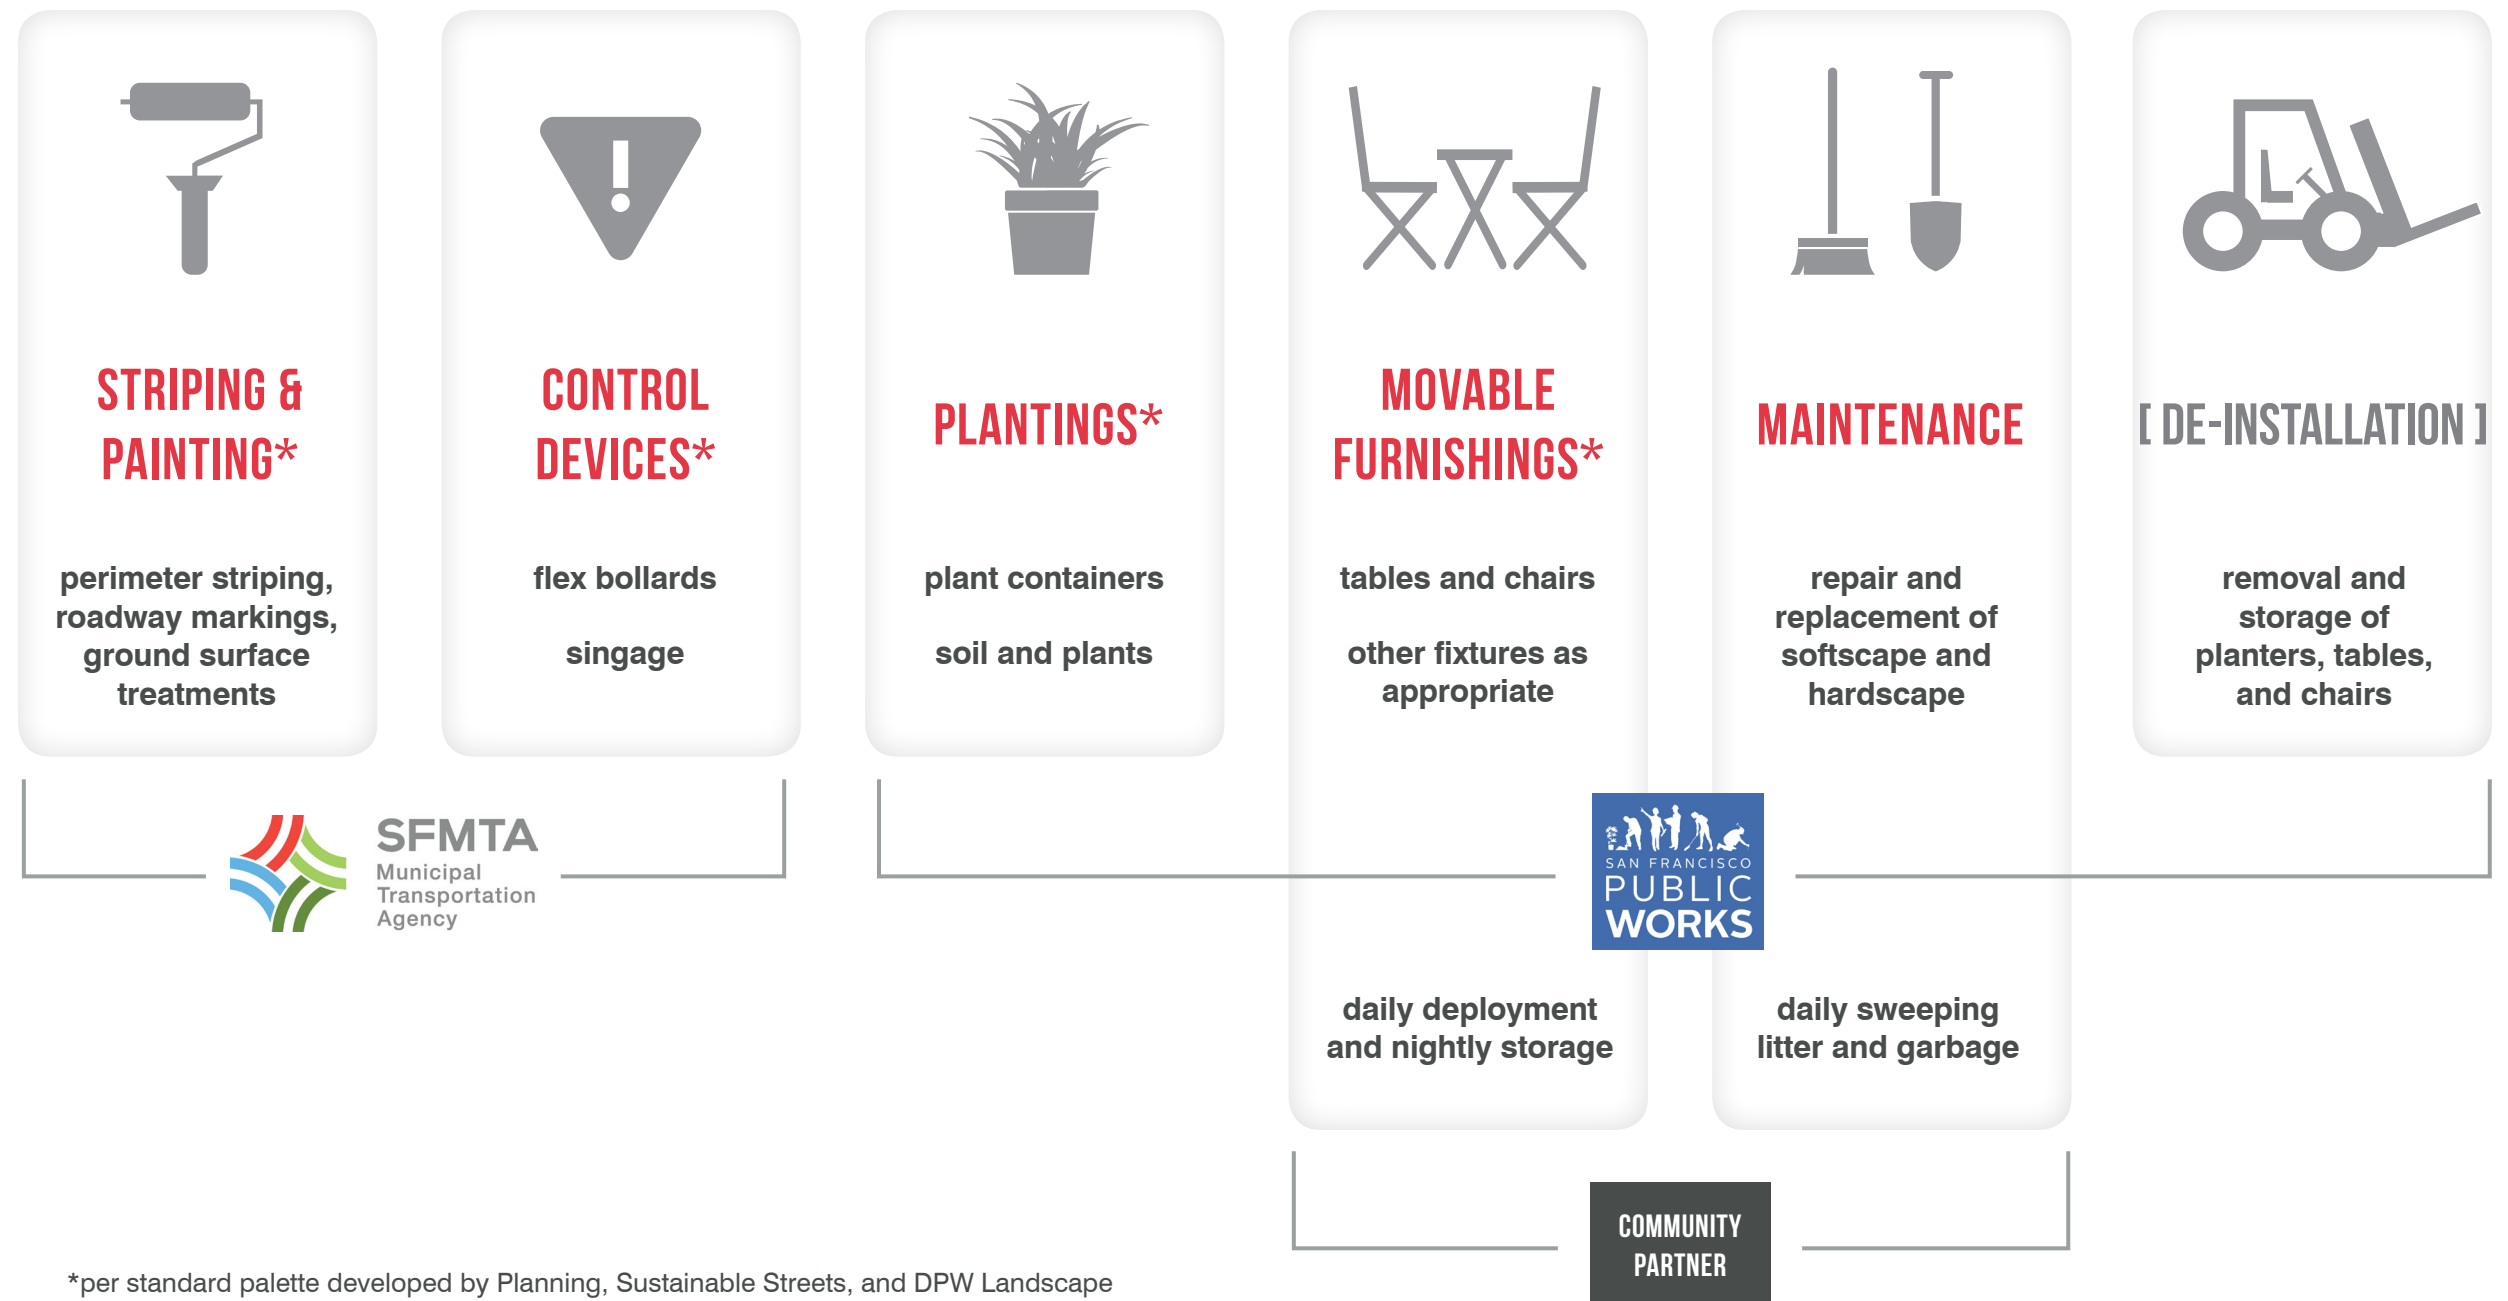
STRIPING & PAINTING*

perimeter striping, roadway markings, ground surface treatments

CONTROL DEVICES*

flex bollards

singage

PLANTINGS*

plant containers

soil and plants

MOVABLE FURNISHINGS*

tables and chairs

other fixtures as appropriate

MAINTENANCE

repair and replacement of softscape and hardscape

[ DE-INSTALLATION ]

removal and storage of planters, tables, and chairs

SFMTA Municipal Transportation Agency

SAN FRANCISCO PUBLIC WORKS

daily deployment and nightly storage

daily sweeping litter and garbage

COMMUNITY PARTNER

*per standard palette developed by Planning, Sustainable Streets, and DPW Landscape